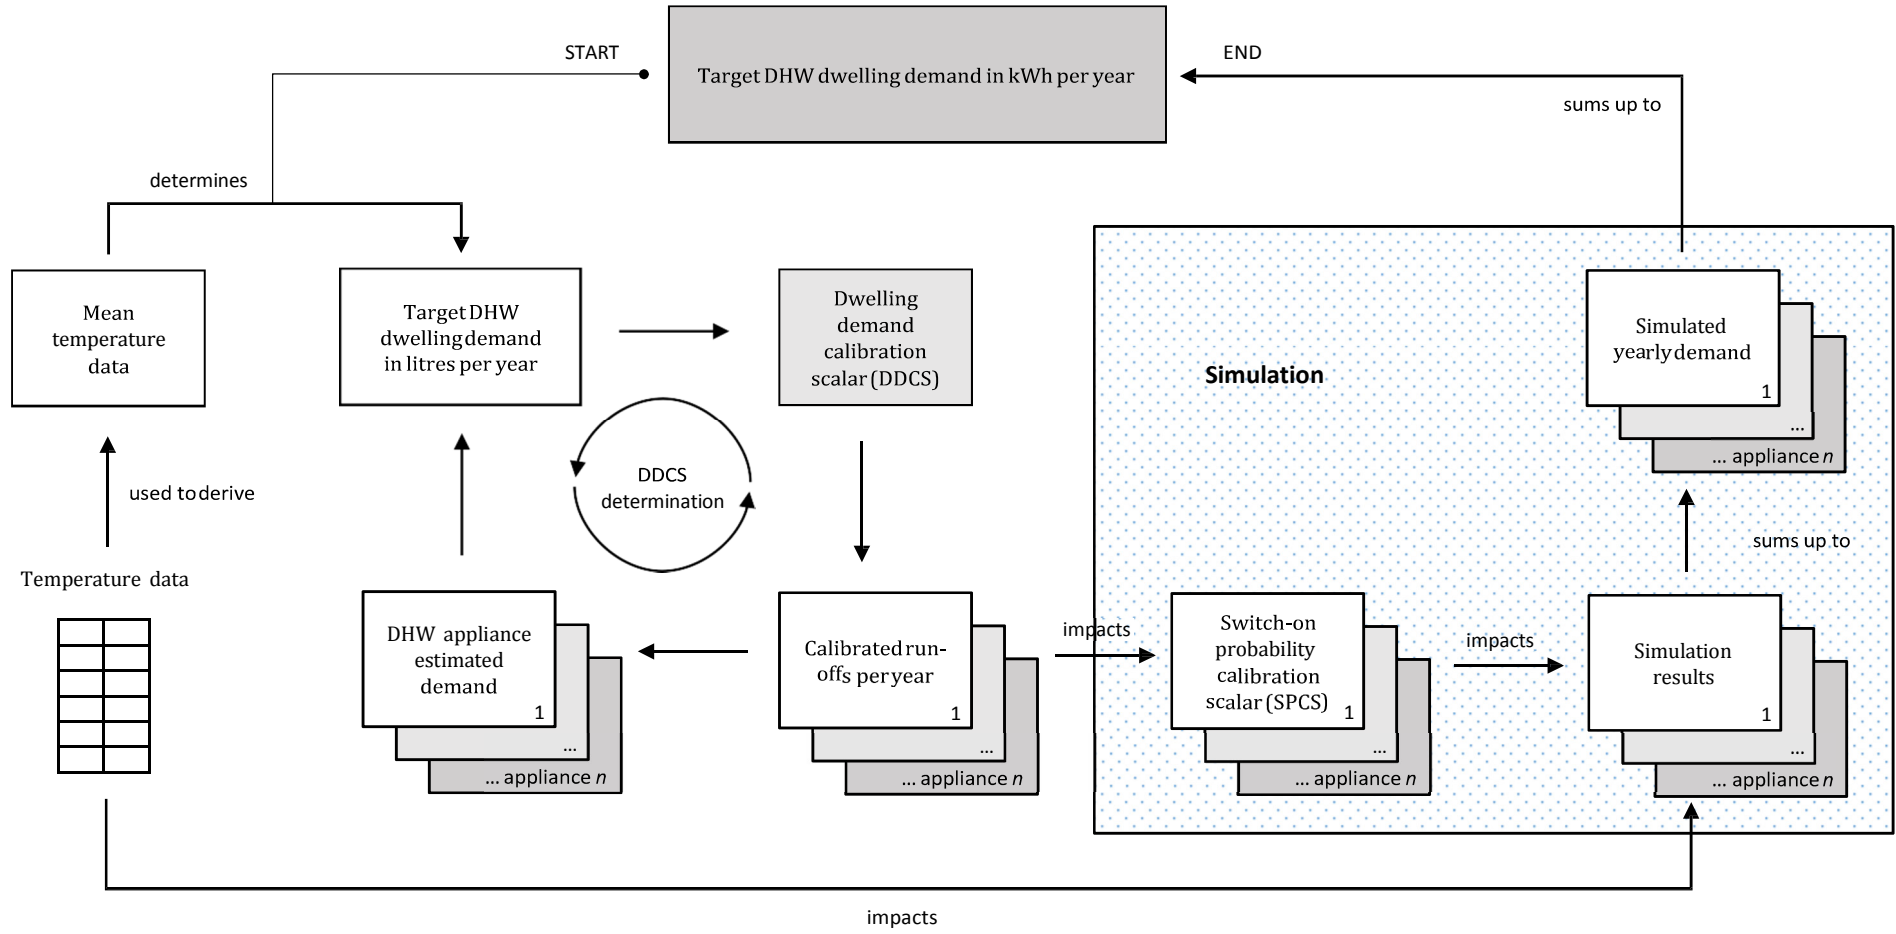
START

Target DHW dwelling demand in kWh per year

END

sums up to

determines

Mean temperature data

Target DHW dwelling demand in litres per year

Dwelling demand calibration scalar (DDCS)

Simulation

Simulated yearly demand

1

...

... appliance $n$

DDCS determination

used to derive

sums up to

Temperature data

DHW appliance estimated demand

1

...

... appliance $n$

Calibrated run-offs per year

1

...

... appliance $n$

impacts

Switch-on probability calibration scalar (SPCS)

1

...

... appliance $n$

impacts

Simulation results

1

...

... appliance $n$

impacts